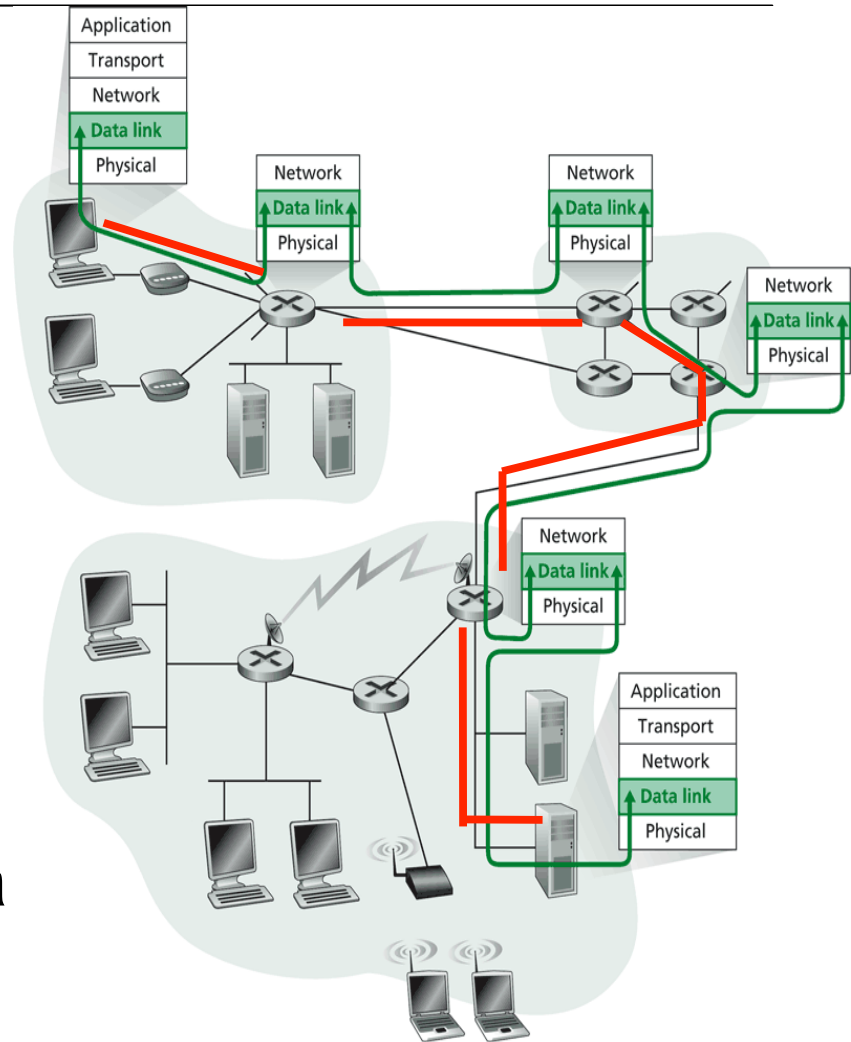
Application
Transport
Network
Data link
Physical

Network
Data link
Physical

Network
Data link
Physical

Network
Data link
Physical

Network
Data link
Physical

Application
Transport
Network
Data link
Physical

n